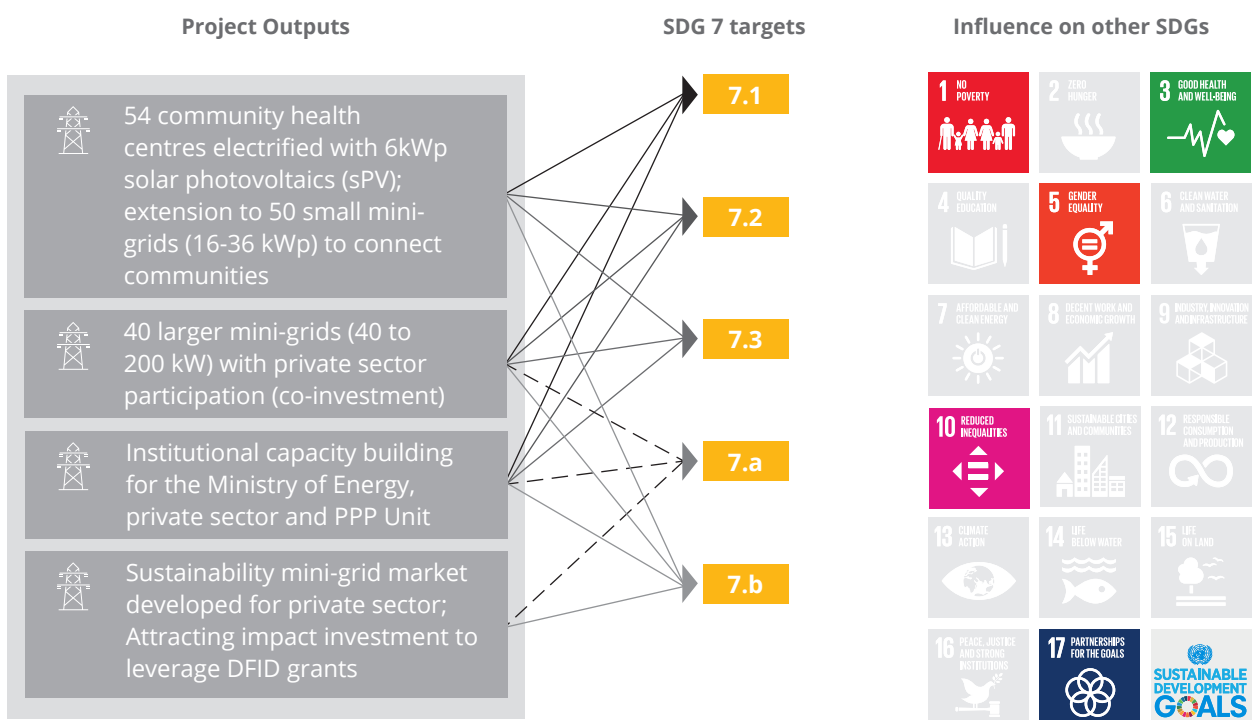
Project Outputs

SDG 7 targets

Influence on other SDGs

54 community health centres electrified with 6kWp solar photovoltaics (sPV); extension to 50 small mini-grids (16-36 kWp) to connect communities

40 larger mini-grids (40 to 200 kW) with private sector participation (co-investment)

Institutional capacity building for the Ministry of Energy, private sector and PPP Unit

Sustainability mini-grid market developed for private sector; Attracting impact investment to leverage DFID grants

7.1

7.2

7.3

7.a

7.b

1 NO POVERTY

2 ZERO HUNGER

3 GOOD HEALTH AND WELL-BEING

4 QUALITY EDUCATION

5 GENDER EQUALITY

6 CLEAN WATER AND SANITATION

7 AFFORDABLE AND CLEAN ENERGY

8 DECENT WORK AND ECONOMIC GROWTH

9 INDUSTRY, INNOVATION AND INFRASTRUCTURE

10 REDUCED INEQUALITIES

11 SUSTAINABLE CITIES AND COMMUNITIES

12 RESPONSIBLE CONSUMPTION AND PRODUCTION

13 CLIMATE ACTION

14 LIFE BELOW WATER

15 LIFE ON LAND

16 PEACE, JUSTICE AND STRONG INSTITUTIONS

17 PARTNERSHIPS FOR THE GOALS

SUSTAINABLE DEVELOPMENT GOALS